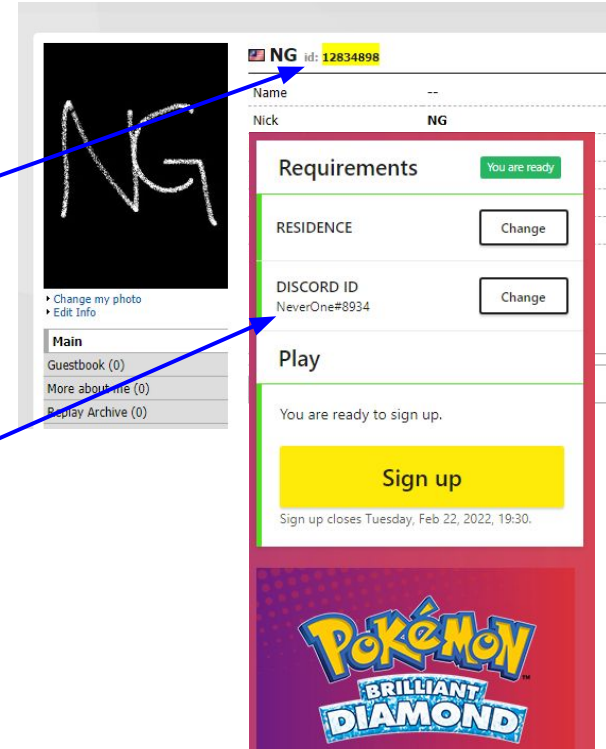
NG

NG id: 12834898

Name --
Nick NG

Requirements
You are ready

RESIDENCE
Change

DISCORD ID
NeverOne#8934
Change

Play

You are ready to sign up.

Sign up

Sign up closes Tuesday, Feb 22, 2022, 19:30.

Change my photo
Edit Info

Main
Guestbook (0)
More about me (0)
Replay Archive (0)

POKéMON
BRILLIANT
DIAMOND